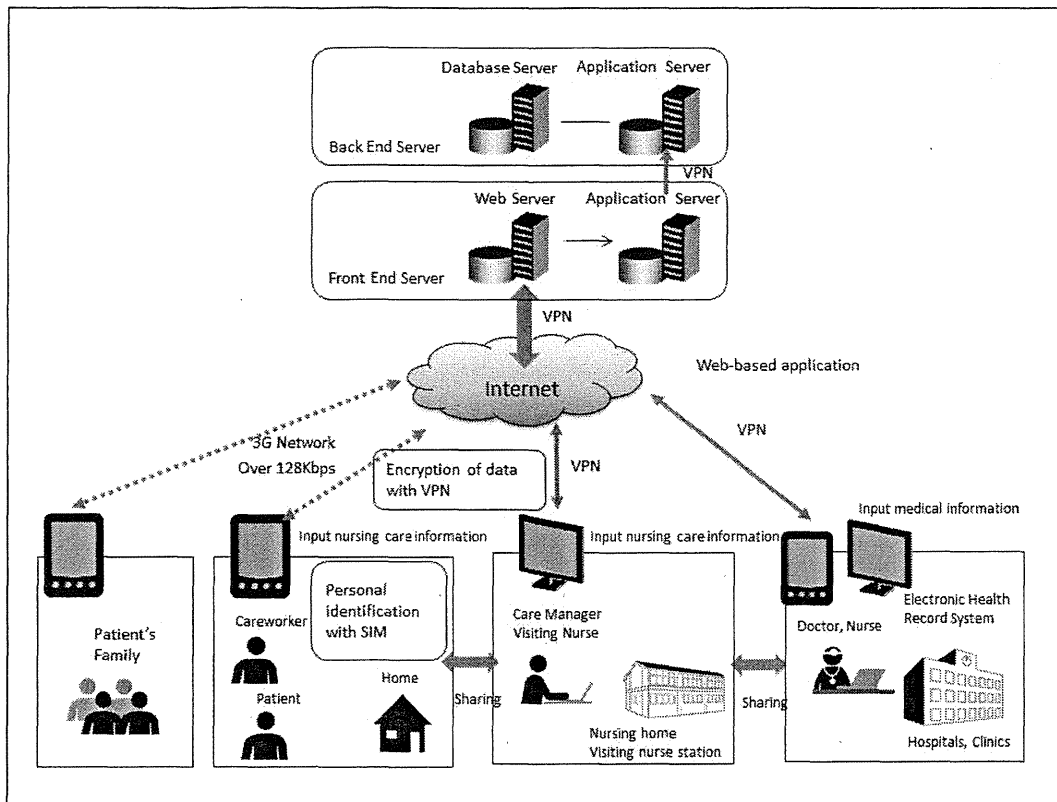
Database Server

Application Server

Back End Server

VPN

Web Server

Application Server

Front End Server

VPN

Internet

Web-based application

3G Network
Over 128Kbps

Encryption of data with VPN

VPN

VPN

Input medical information

Input nursing care information

Input nursing care information

Patient's Family

Personal identification with SIM

Careworker

Patient

Home

Sharing

Care Manager
Visiting Nurse

Nursing home
Visiting nurse station

Sharing

Doctor, Nurse

Electronic Health Record System

Hospitals, Clinics